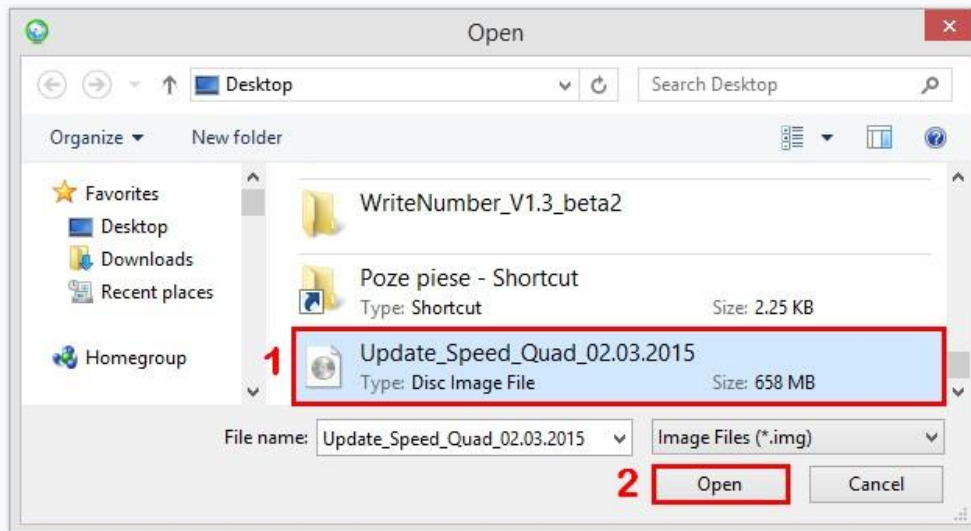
Open

Desktop

Search Desktop

Organize ▾ New folder

Favorites
Desktop
Downloads
Recent places

Homegroup

WriteNumber_V1.3_beta2

Poze piese - Shortcut
Type: Shortcut Size: 2.25 KB

1

Update_Speed_Quad_02.03.2015
Type: Disc Image File Size: 658 MB

File name: Update_Speed_Quad_02.03.2015

Image Files (*.img)

2

Open

Cancel